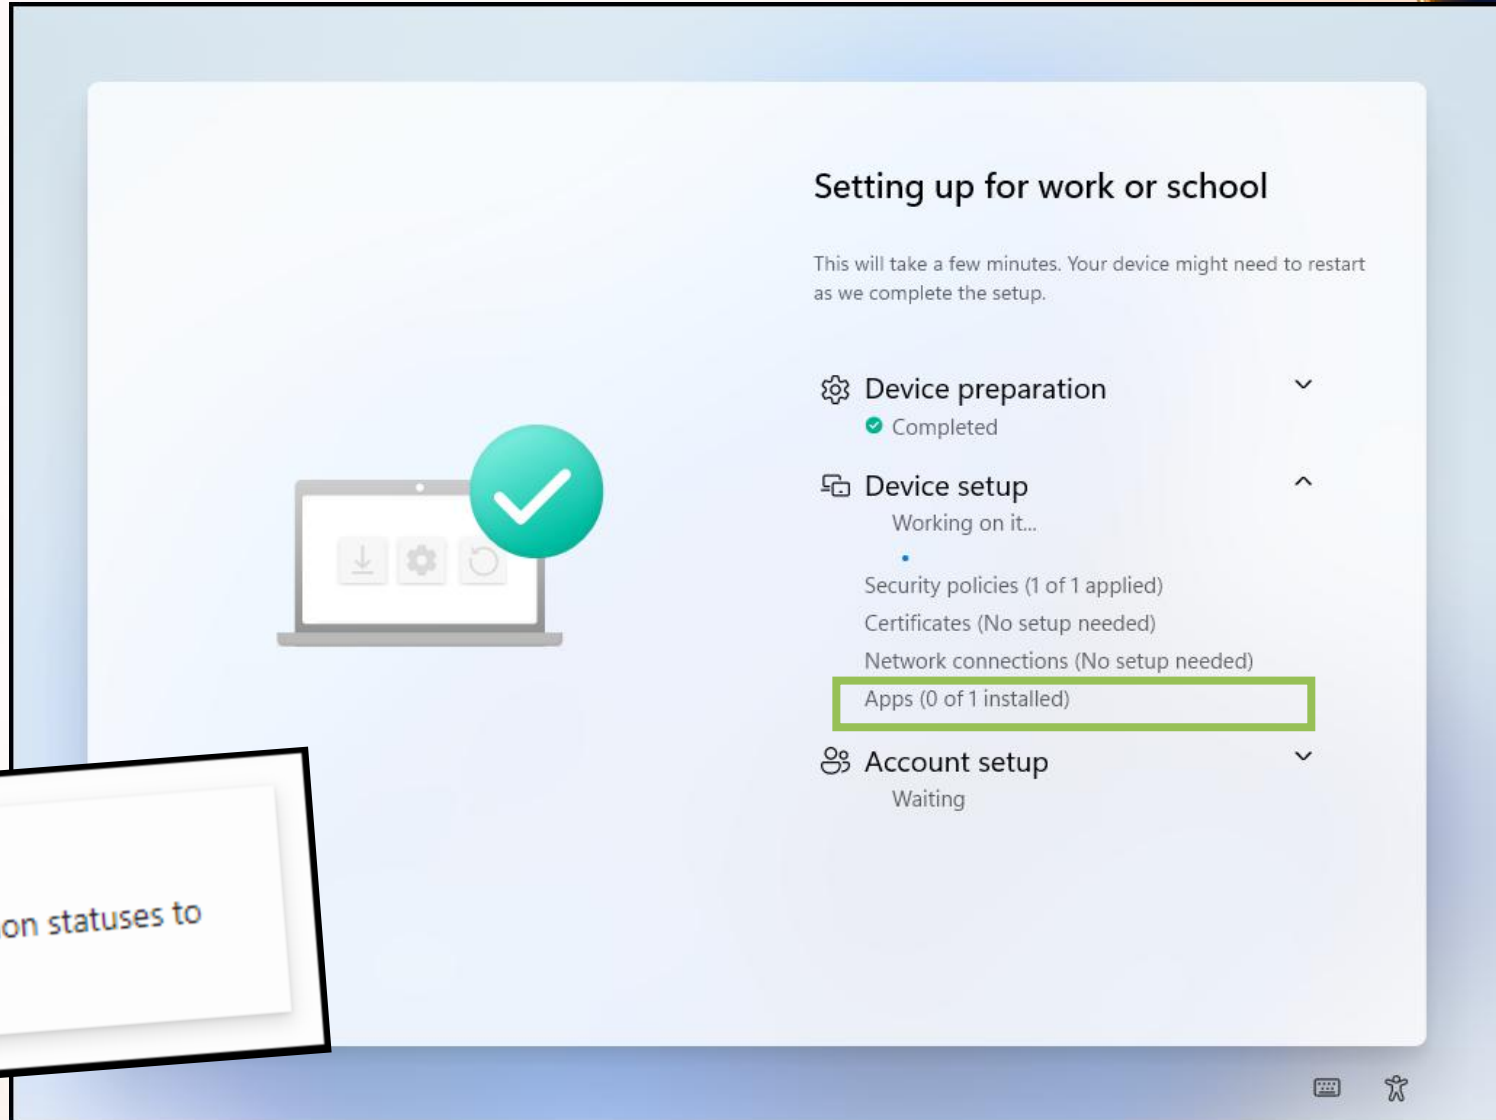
Setting up for work or school

This will take a few minutes. Your device might need to restart as we complete the setup.

Device preparation
Completed

Device setup
Working on it...

Security policies (1 of 1 applied)
Certificates (No setup needed)
Network connections (No setup needed)
Apps (0 of 1 installed)

Account setup
Waiting

on statuses to